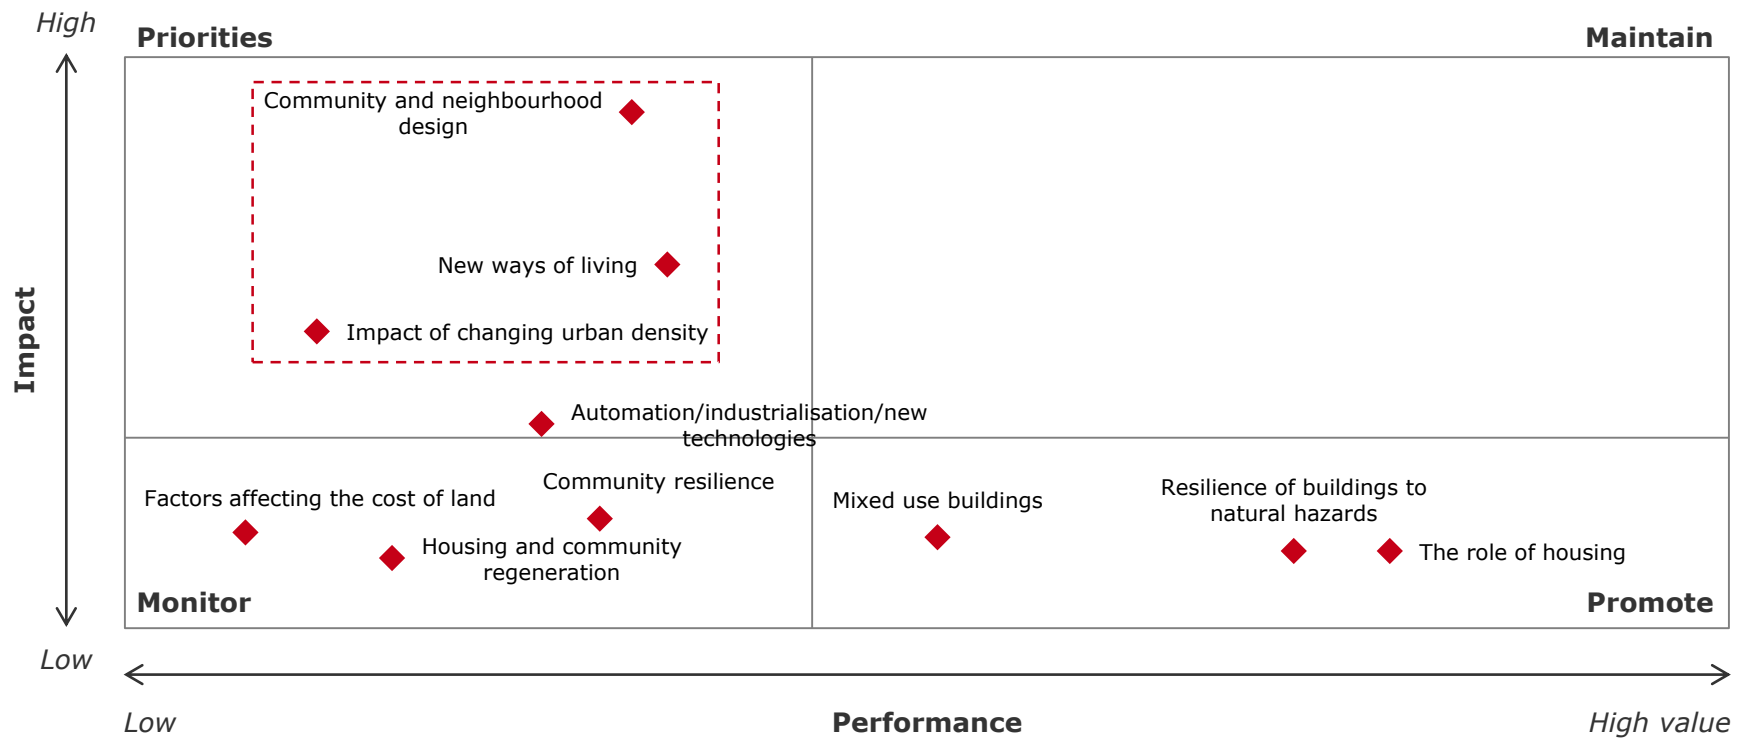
High

Priorities

Maintain

Impact

Community and neighbourhood design

New ways of living

Impact of changing urban density

Automation/industrialisation/new technologies

Factors affecting the cost of land

Community resilience

Housing and community regeneration

Mixed use buildings

Resilience of buildings to natural hazards

The role of housing

Monitor

Promote

Low

Low

Performance

High value